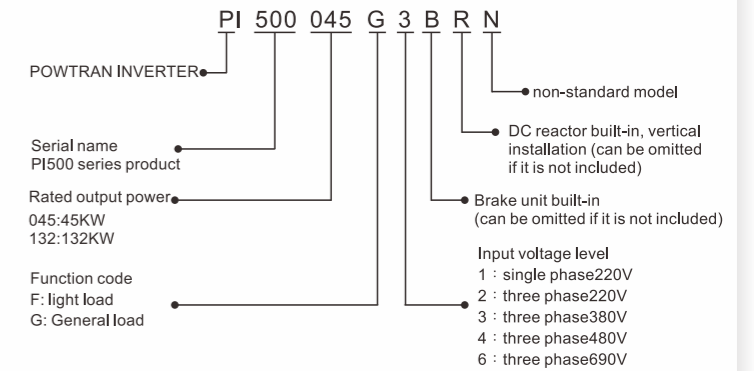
PI 500 045 G 3 B R N

POWTRAN INVERTER

non-standard model

DC reactor built-in, vertical installation (can be omitted if it is not included)

Serial name
PI500 series product

Rated output power
045:45KW
132:132KW

Brake unit built-in
(can be omitted if it is not included)

Input voltage level
1：single phase220V
2：three phase220V
3：three phase380V
4：three phase480V
6：three phase690V

Function code
F: light load
G: General load